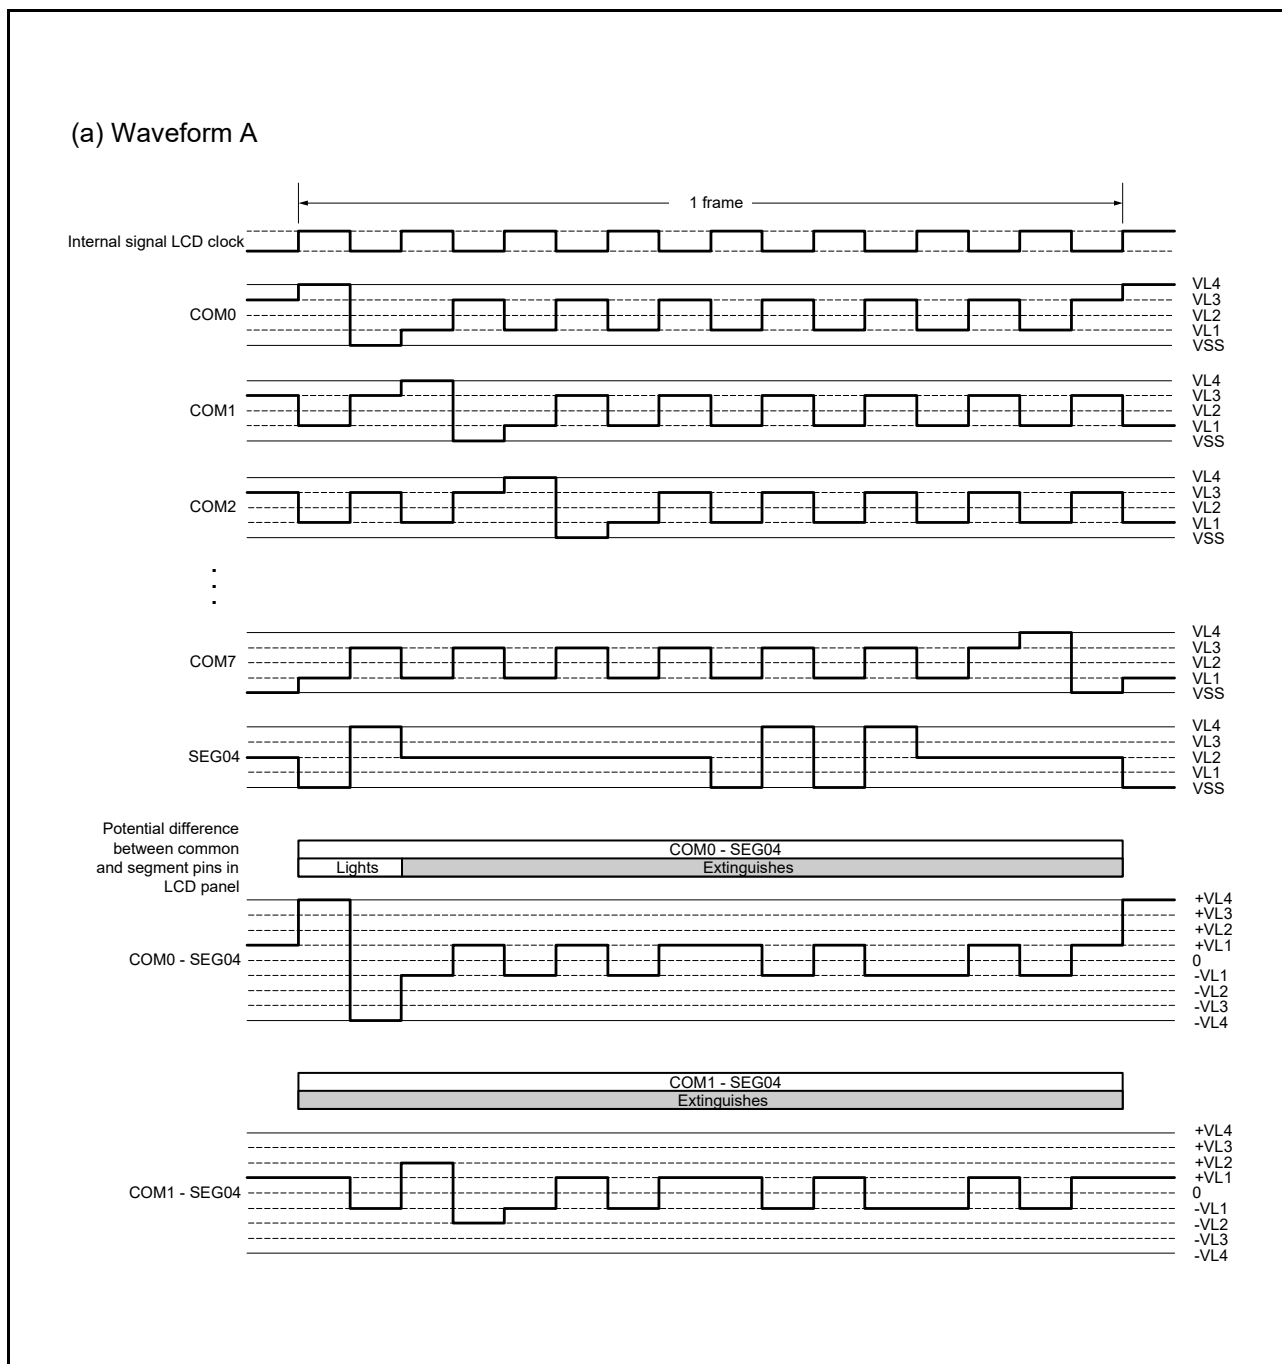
(a) Waveform A

1 frame

Internal signal LCD clock

COM0
VL4
VL3
VL2
VL1
VSS

COM1
VL4
VL3
VL2
VL1
VSS

COM2
VL4
VL3
VL2
VL1
VSS

COM7
VL4
VL3
VL2
VL1
VSS

SEG04
VL4
VL3
VL2
VL1
VSS

Potential difference between common and segment pins in LCD panel

COM0 - SEG04
Lights
Extinguishes

COM0 - SEG04
+VL4
+VL3
+VL2
+VL1
0
-VL1
-VL2
-VL3
-VL4

COM1 - SEG04
Extinguishes

COM1 - SEG04
+VL4
+VL3
+VL2
+VL1
0
-VL1
-VL2
-VL3
-VL4